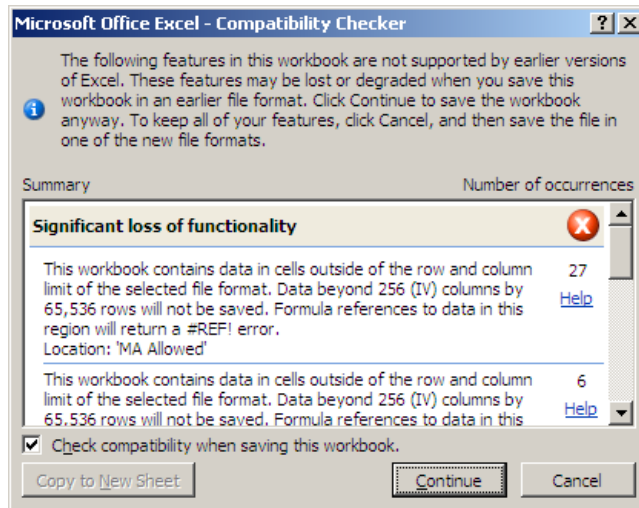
Microsoft Office Excel - Compatibility Checker

?

X

The following features in this workbook are not supported by earlier versions of Excel. These features may be lost or degraded when you save this workbook in an earlier file format. Click Continue to save the workbook anyway. To keep all of your features, click Cancel, and then save the file in one of the new file formats.

Summary

Number of occurrences

Significant loss of functionality

This workbook contains data in cells outside of the row and column limit of the selected file format. Data beyond 256 (IV) columns by 65,536 rows will not be saved. Formula references to data in this region will return a #REF! error.
Location: 'MA Allowed'

27

Help

This workbook contains data in cells outside of the row and column limit of the selected file format. Data beyond 256 (IV) columns by 65,536 rows will not be saved. Formula references to data in this

6

Help

Check compatibility when saving this workbook.

Copy to New Sheet

Continue

Cancel